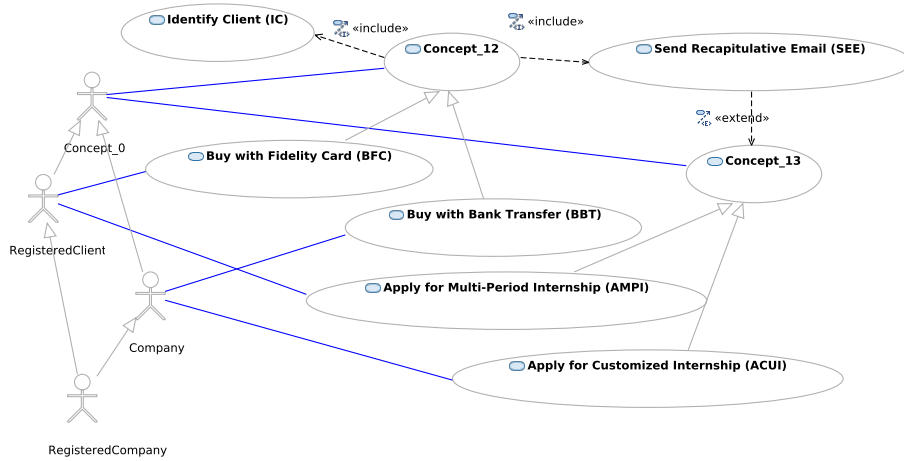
Identify Client (IC)

«include»

«include»

Concept_12

Send Recapitulative Email (SEE)

Concept_0

«extend»

Buy with Fidelity Card (BFC)

Concept_13

RegisteredClient

Buy with Bank Transfer (BBT)

Apply for Multi-Period Internship (AMPI)

Company

Apply for Customized Internship (ACUI)

RegisteredCompany